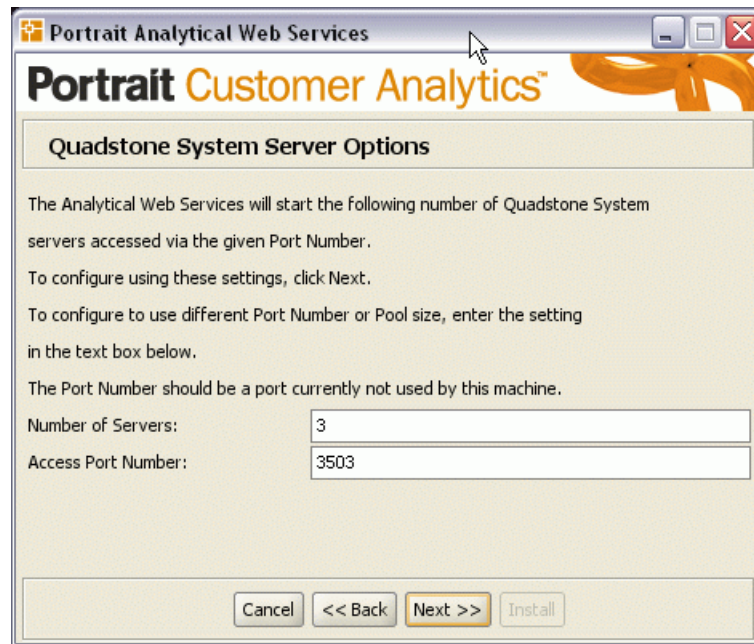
Portrait Analytical Web Services

Portrait Customer Analytics™

Quadstone System Server Options

The Analytical Web Services will start the following number of Quadstone System servers accessed via the given Port Number.

To configure using these settings, click Next.

To configure to use different Port Number or Pool size, enter the setting in the text box below.

The Port Number should be a port currently not used by this machine.

Number of Servers: 3

Access Port Number: 3503

Cancel | << Back | Next >> | Install